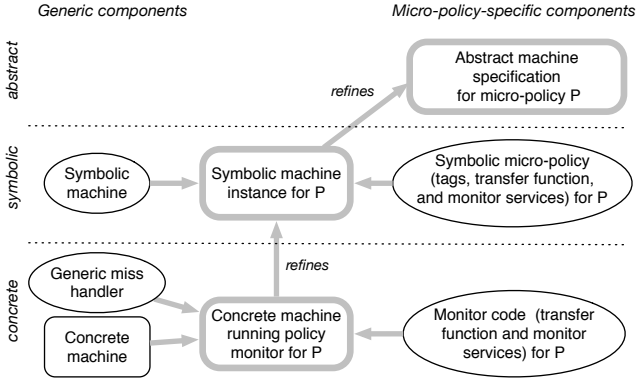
Generic components

Micro-policy-specific components

abstract

Abstract machine specification for micro-policy P

refines

symbolic

Symbolic machine

Symbolic machine instance for P

Symbolic micro-policy (tags, transfer function, and monitor services) for P

refines

concrete

Generic miss handler

Concrete machine

Concrete machine running policy monitor for P

Monitor code (transfer function and monitor services) for P